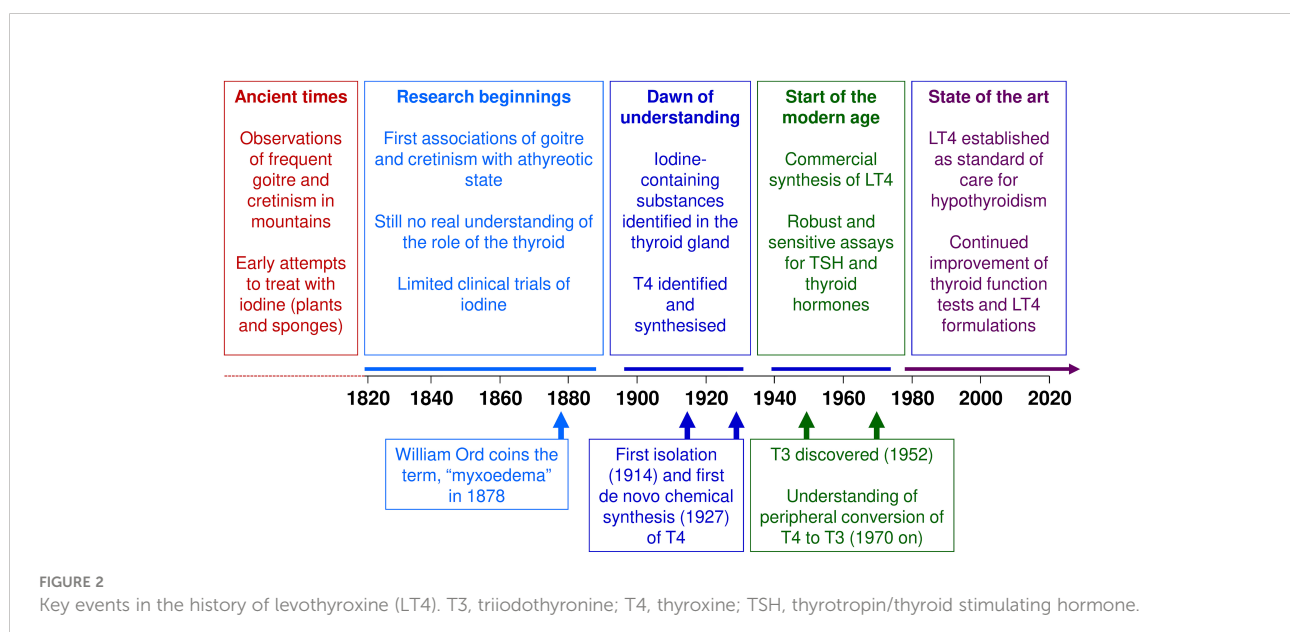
**Ancient times**

Observations of frequent goitre and cretinism in mountains

Early attempts to treat with iodine (plants and sponges)

**Research beginnings**

First associations of goitre and cretinism with athyreotic state

Still no real understanding of the role of the thyroid

Limited clinical trials of iodine

**Dawn of understanding**

Iodine-containing substances identified in the thyroid gland

T4 identified and synthesised

**Start of the modern age**

Commercial synthesis of LT4

Robust and sensitive assays for TSH and thyroid hormones

**State of the art**

LT4 established as standard of care for hypothyroidism

Continued improvement of thyroid function tests and LT4 formulations

1820 1840 1860 1880 1900 1920 1940 1960 1980 2000 2020

William Ord coins the term, "myxoedema" in 1878

First isolation (1914) and first de novo chemical synthesis (1927) of T4

T3 discovered (1952)

Understanding of peripheral conversion of T4 to T3 (1970 on)

FIGURE 2

Key events in the history of levothyroxine (LT4). T3, triiodothyronine; T4, thyroxine; TSH, thyrotropin/thyroid stimulating hormone.